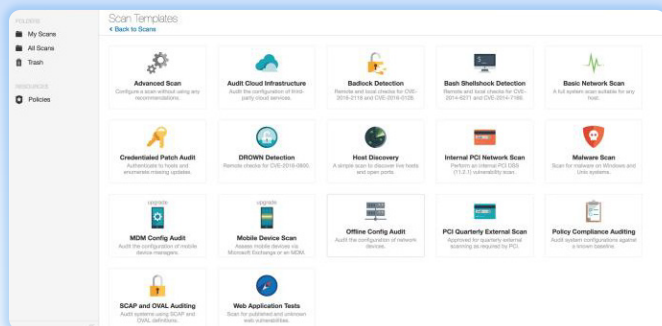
FOLDERS
My Scans
All Scans
Trash

RESOURCES
Policies

Scan Templates
< Back to Scans

Advanced Scan
Configure a scan without using any recommendations.

Audit Cloud Infrastructure
Audit the configuration of third-party cloud services.

Badlock Detection
Remote and local checks for CVE-2016-2118 and CVE-2016-0128.

Bash Shellshock Detection
Remote and local checks for CVE-2014-6271 and CVE-2014-7169.

Basic Network Scan
A full system scan suitable for any host.

Credentialed Patch Audit
Authenticate to hosts and enumerate missing updates.

DROWN Detection
Remote checks for CVE-2016-0800.

Host Discovery
A simple scan to discover live hosts and open ports.

Internal PCI Network Scan
Perform an internal PCI DSS (11.2.1) vulnerability scan.

Malware Scan
Scan for malware on Windows and Unix systems.

upgrade
MDM Config Audit
Audit the configuration of mobile device managers.

upgrade
Mobile Device Scan
Assess mobile devices via Microsoft Exchange or an MDM.

Offline Config Audit
Audit the configuration of network devices.

PCI Quarterly External Scan
Approved for quarterly external scanning as required by PCI.

Policy Compliance Auditing
Audit system configurations against a known baseline.

SCAP and OVAL Auditing
Audit systems using SCAP and OVAL definitions.

Web Application Tests
Scan for published and unknown web vulnerabilities.